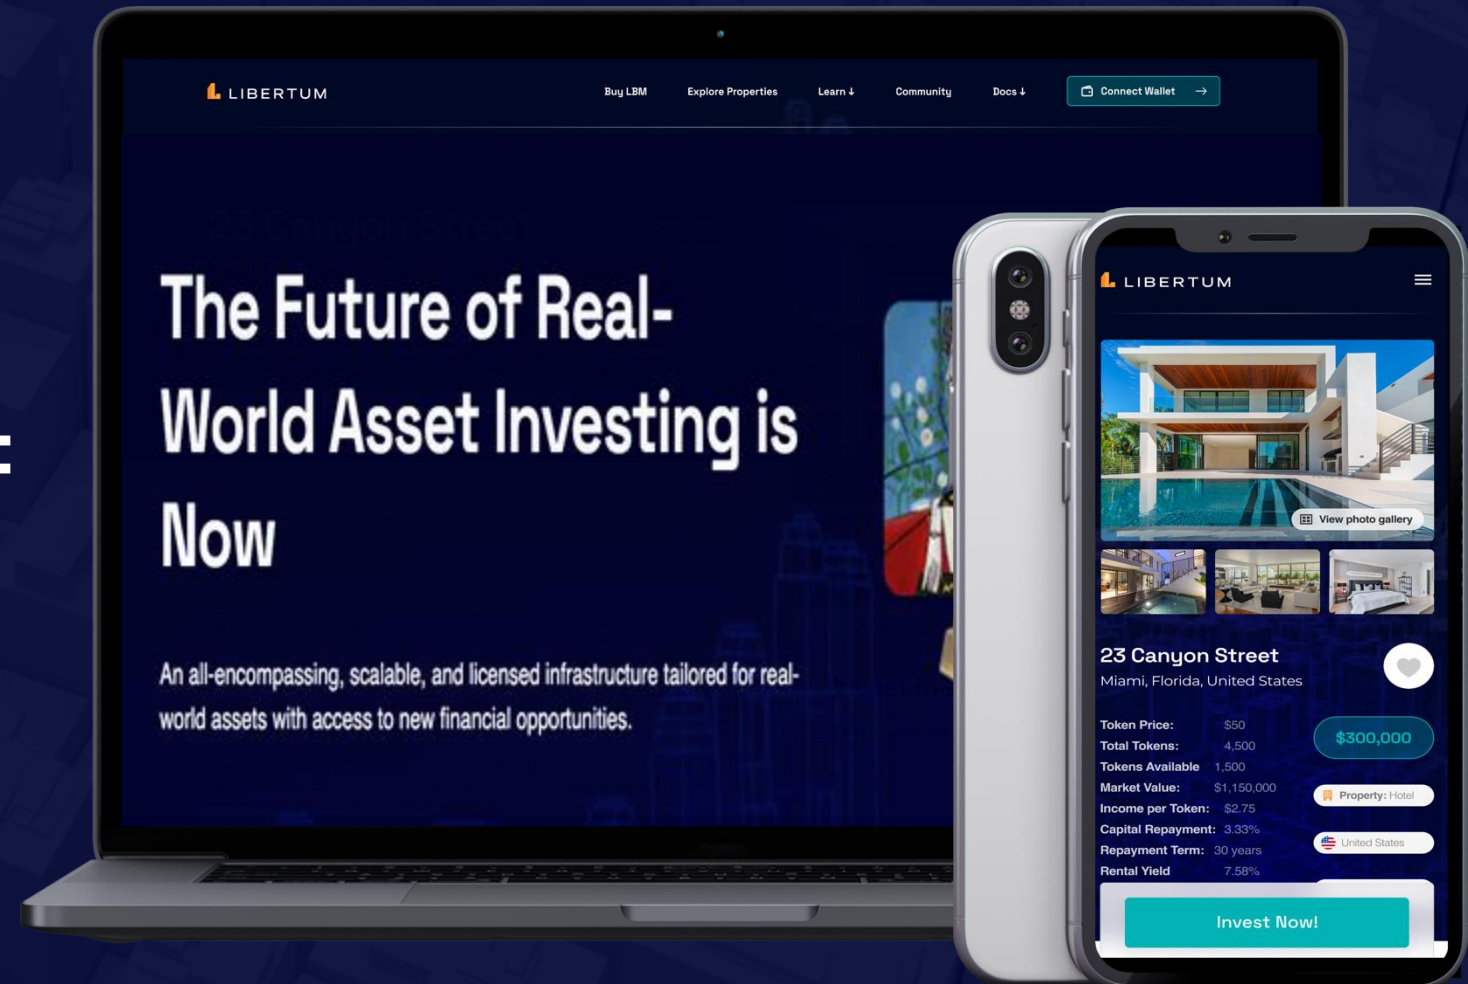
LIBERTUM

Buy LBM Explore Properties Learn ↓ Community Docs ↓ Connect Wallet →

The Future of Real-World Asset Investing is Now

An all-encompassing, scalable, and licensed infrastructure tailored for real-world assets with access to new financial opportunities.

LIBERTUM

View photo gallery

23 Canyon Street
Miami, Florida, United States

| | |
|---|---|
| Token Price: | $50 |
| Total Tokens: | 4,500 |
| Tokens Available | 1,500 |
| Market Value: | $1,150,000 |
| Income per Token: | $2.75 |
| Capital Repayment: | 3.33% |
| Repayment Term: | 30 years |
| Rental Yield | 7.58% |

$300,000

Property: Hotel

United States

Invest Now!